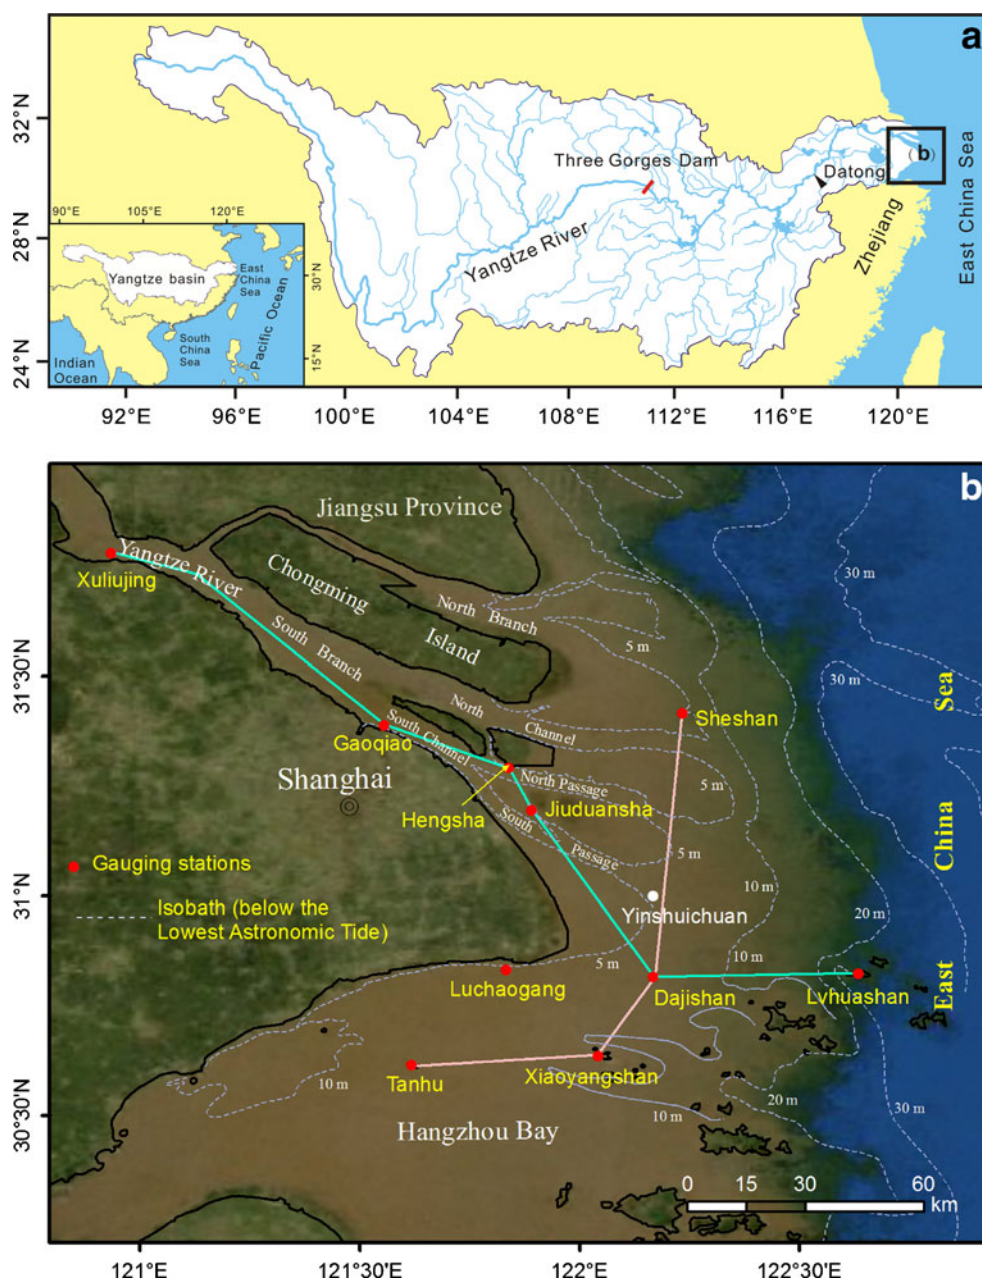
a

32°N
28°N
24°N

90°E 105°E 120°E
Yangtze basin
East China Sea
30°N
15°N
South China Sea
Pacific Ocean
Indian Ocean

Three Gorges Dam
Yangtze River
Datong
(b)
Zhejiang
East China Sea

92°E 96°E 100°E 104°E 108°E 112°E 116°E 120°E

b

Jiangsu Province
Xuliujing
Yangtze River
Chongming
Island
North Branch
South Branch
North Channel
South Channel
Gaoqiao
Shanghai
Hengsha
North Passage
Jiuduansha
South Passage
Sheshan
Yinshuichuan
Dajishan
Lvhuashan
Luchaogang
Tanhu
Xiaoyangshan
Hangzhou Bay
Sea
China
East
30 m
30 m
5 m
5 m
5 m
5 m
10 m
10 m
10 m
10 m
20 m
20 m
30 m

Gauging stations
Isobath (below the Lowest Astronomic Tide)

31°30'N
31°N
30°30'N

0 15 30 60 km

121°E 121°30'E 122°E 122°30'E